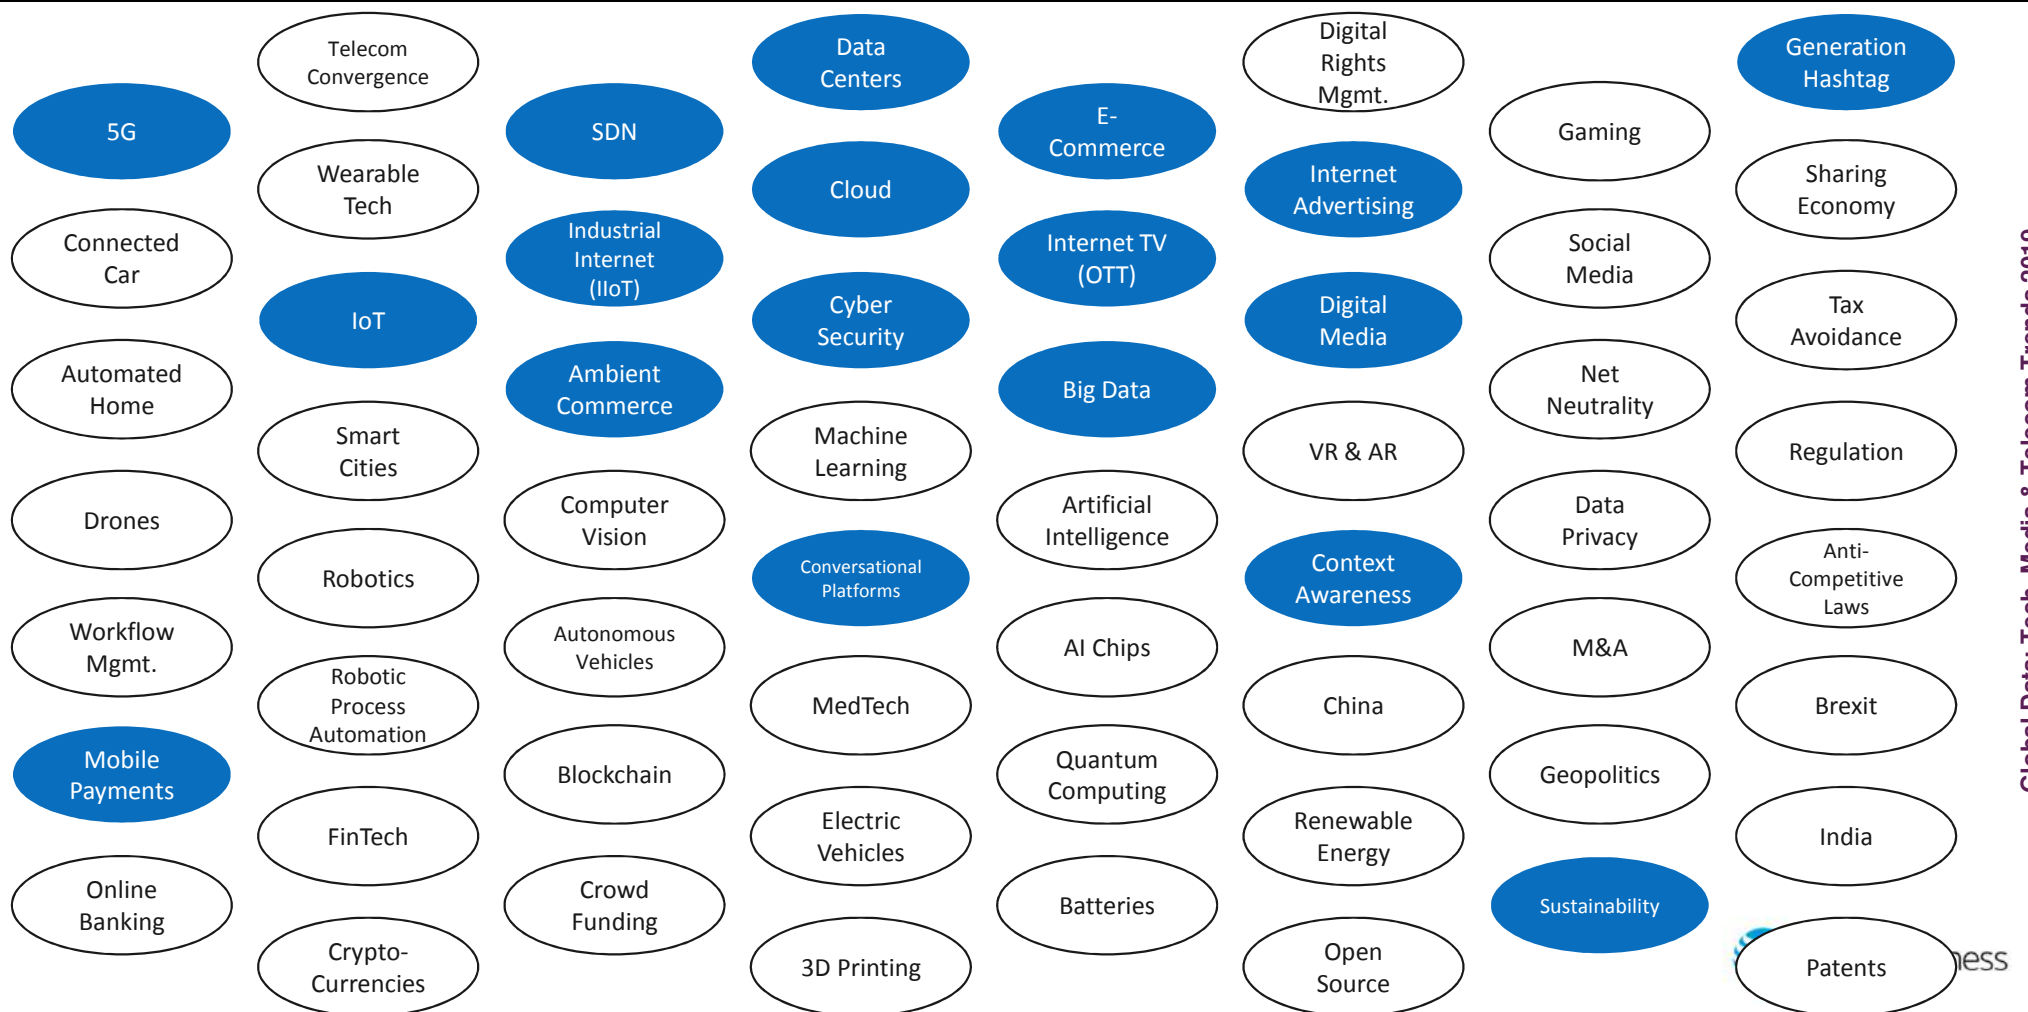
5G

Connected Car

Automated Home

Drones

Workflow Mgmt.

Mobile Payments

Online Banking

Telecom Convergence

Wearable Tech

IoT

Smart Cities

Robotics

Robotic Process Automation

FinTech

Crypto-Currencies

SDN

Industrial Internet (IIoT)

Ambient Commerce

Computer Vision

Autonomous Vehicles

Blockchain

Crowd Funding

Data Centers

Cloud

Cyber Security

Machine Learning

Conversational Platforms

MedTech

Electric Vehicles

3D Printing

E-Commerce

Internet TV (OTT)

Big Data

Artificial Intelligence

AI Chips

Quantum Computing

Batteries

Digital Rights Mgmt.

Internet Advertising

Digital Media

VR & AR

Context Awareness

China

Renewable Energy

Open Source

Gaming

Social Media

Net Neutrality

Data Privacy

M&A

Geopolitics

Sustainability

Generation Hashtag

Sharing Economy

Tax Avoidance

Regulation

Anti-Competitive Laws

Brexit

India

Patents

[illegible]ness

Global Data: Tech, Media & Telecom Trends 2019